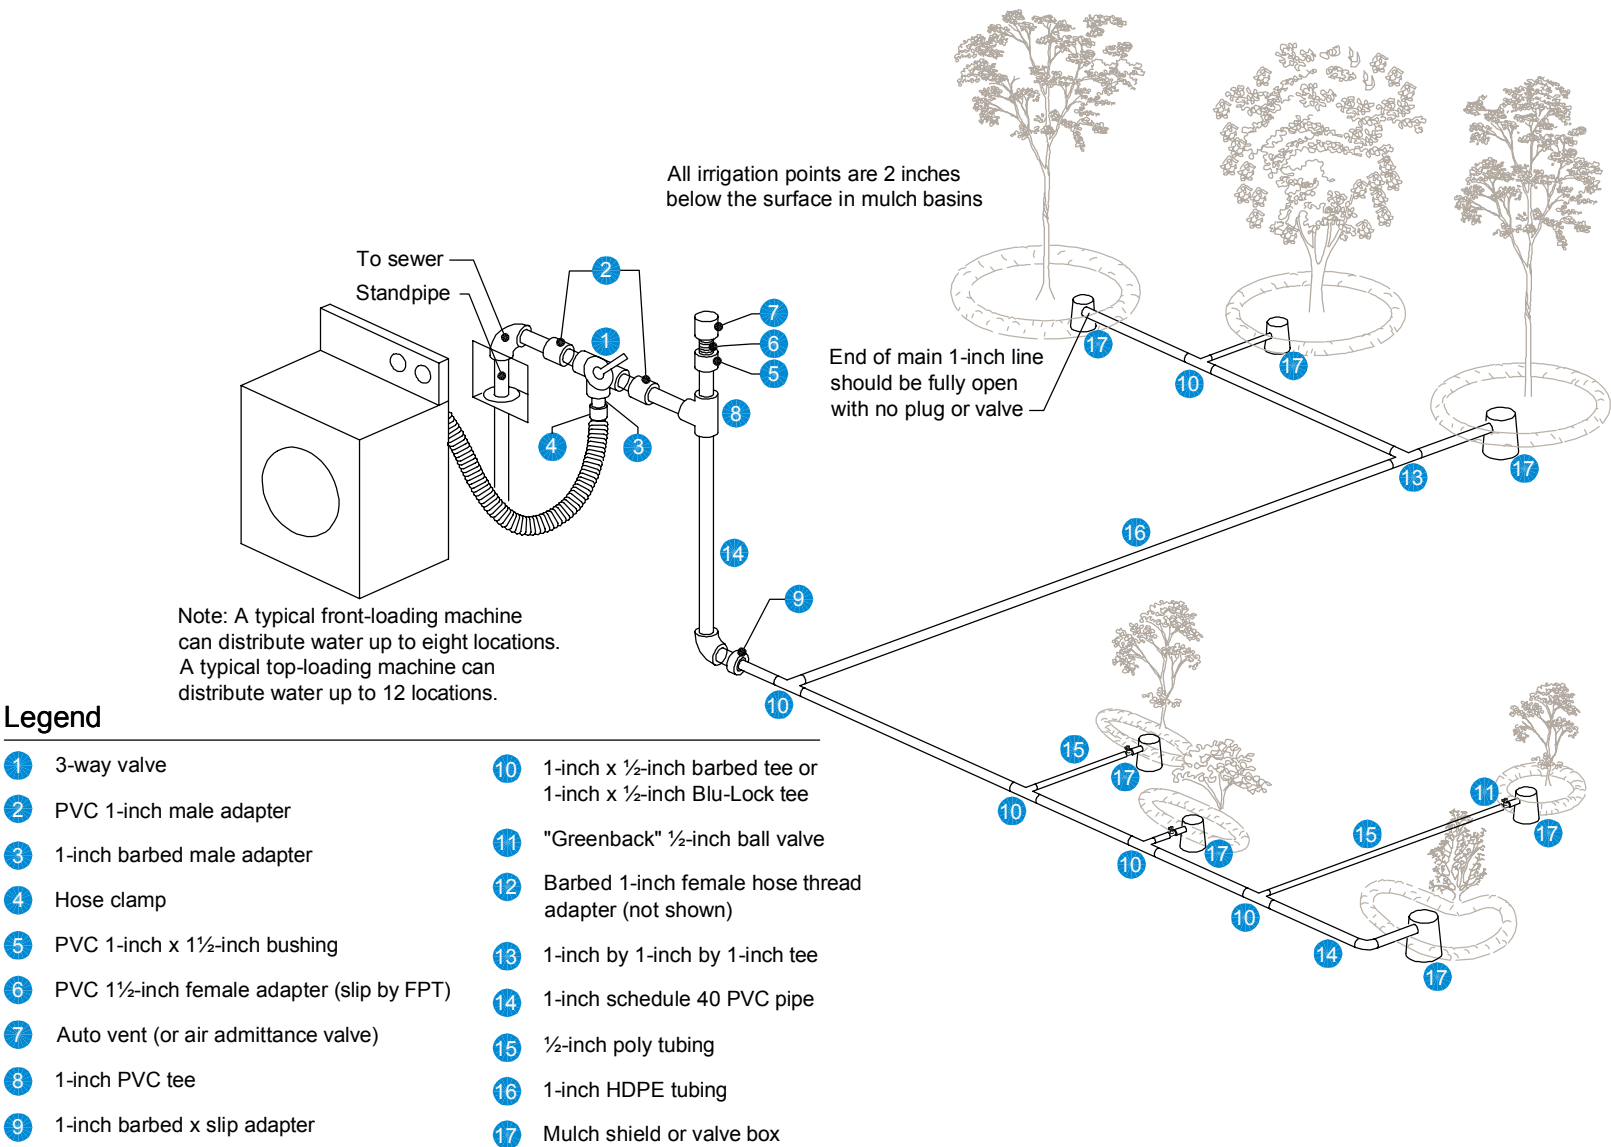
All irrigation points are 2 inches below the surface in mulch basins

To sewer

Standpipe

2

1

7

6

5

8

4

3

End of main 1-inch line should be fully open with no plug or valve

17

17

10

17

13

16

14

9

Note: A typical front-loading machine can distribute water up to eight locations. A typical top-loading machine can distribute water up to 12 locations.

10

15

17

10

10

17

11

15

17

10

14

17

Legend

| | | | |
|---|---|---|---|
| 1 | 3-way valve | 10 | 1-inch x ½-inch barbed tee or 1-inch x ½-inch Blu-Lock tee |
| 2 | PVC 1-inch male adapter | 11 | "Greenback" ½-inch ball valve |
| 3 | 1-inch barbed male adapter | 12 | Barbed 1-inch female hose thread adapter (not shown) |
| 4 | Hose clamp | 13 | 1-inch by 1-inch by 1-inch tee |
| 5 | PVC 1-inch x 1½-inch bushing | 14 | 1-inch schedule 40 PVC pipe |
| 6 | PVC 1½-inch female adapter (slip by FPT) | 15 | ½-inch poly tubing |
| 7 | Auto vent (or air admittance valve) | 16 | 1-inch HDPE tubing |
| 8 | 1-inch PVC tee | 17 | Mulch shield or valve box |
| 9 | 1-inch barbed x slip adapter | | |